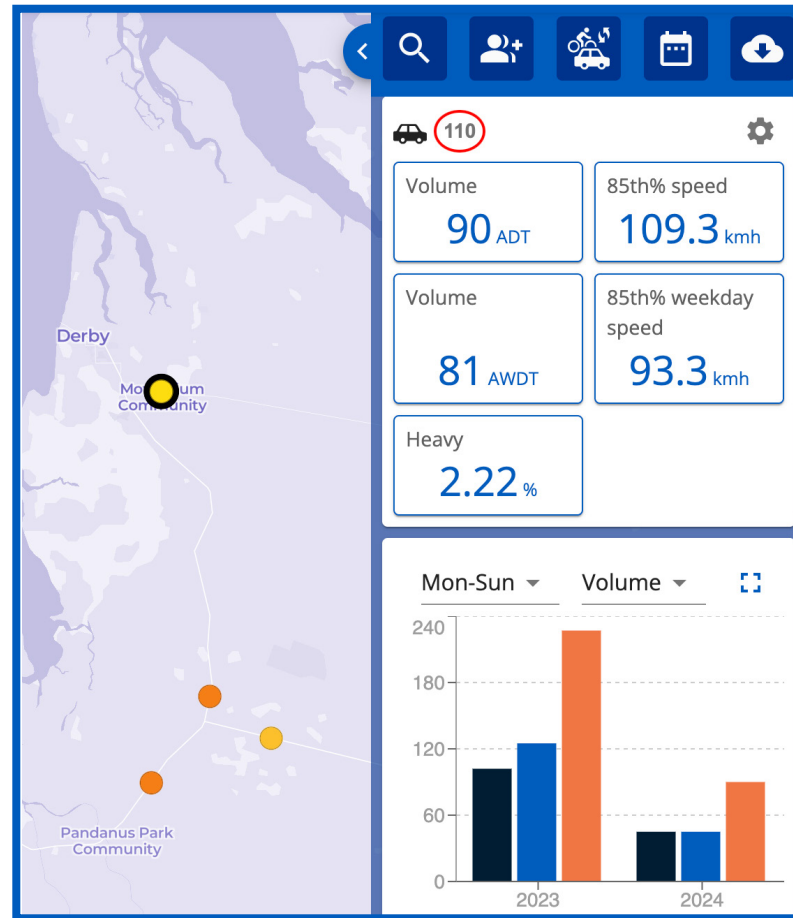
Derby

Mo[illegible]um Community

Pandanus Park Community

110

| Volume 90 ADT | 85th% speed 109.3 kmh |
|---|---|
| Volume 81 AWDT | 85th% weekday speed 93.3 kmh |
| Heavy 2.22 % | |

Mon-Sun Volume

240
180
120
60
0

2023 2024